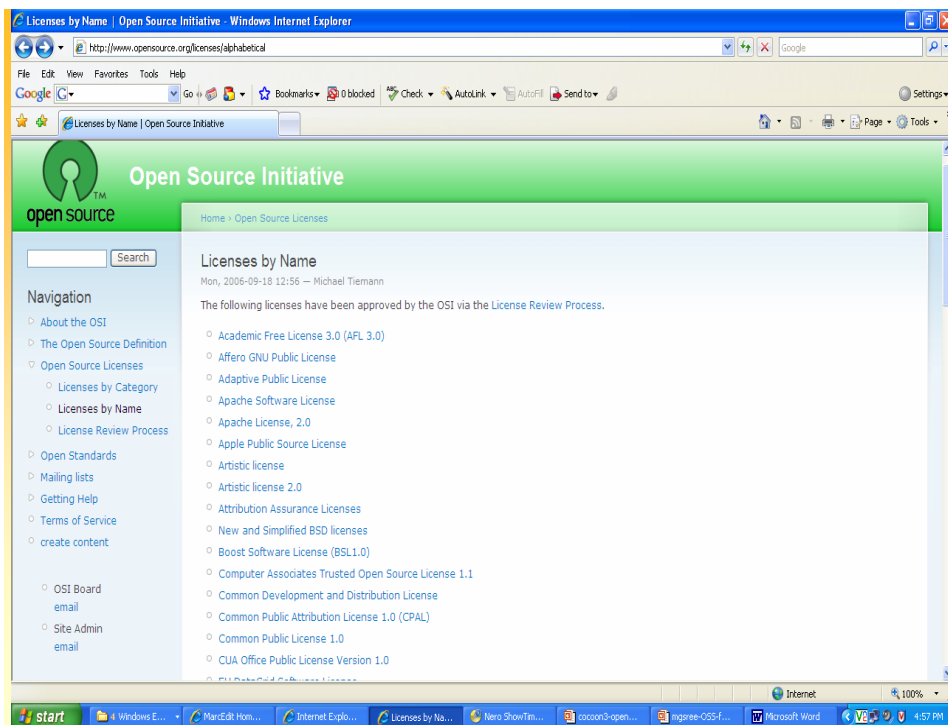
Licenses by Name | Open Source Initiative - Windows Internet Explorer

http://www.opensource.org/licenses/alphabetical

Google

File Edit View Favorites Tools Help

Google G Go Bookmarks 0 blocked Check AutoLink AutoFill Send to Settings

Licenses by Name | Open Source Initiative

Page Tools

TM
open source

Open Source Initiative

Home › Open Source Licenses

Search

Navigation

About the OSI
The Open Source Definition
Open Source Licenses
Licenses by Category
Licenses by Name
License Review Process
Open Standards
Mailing lists
Getting Help
Terms of Service
create content

OSI Board email
Site Admin email

Licenses by Name

Mon, 2006-09-18 12:56 — Michael Tiemann

The following licenses have been approved by the OSI via the License Review Process.

Academic Free License 3.0 (AFL 3.0)
Affero GNU Public License
Adaptive Public License
Apache Software License
Apache License, 2.0
Apple Public Source License
Artistic license
Artistic license 2.0
Attribution Assurance Licenses
New and Simplified BSD licenses
Boost Software License (BSL1.0)
Computer Associates Trusted Open Source License 1.1
Common Development and Distribution License
Common Public Attribution License 1.0 (CPAL)
Common Public License 1.0
CUA Office Public License Version 1.0
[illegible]

Internet 100%

start 4 Windows E... MarcEdit Hom... Internet Explo... Licenses by Na... Nero ShowTim... cocoon3-open... mgsree-OSS-f... Microsoft Word 4:57 PM